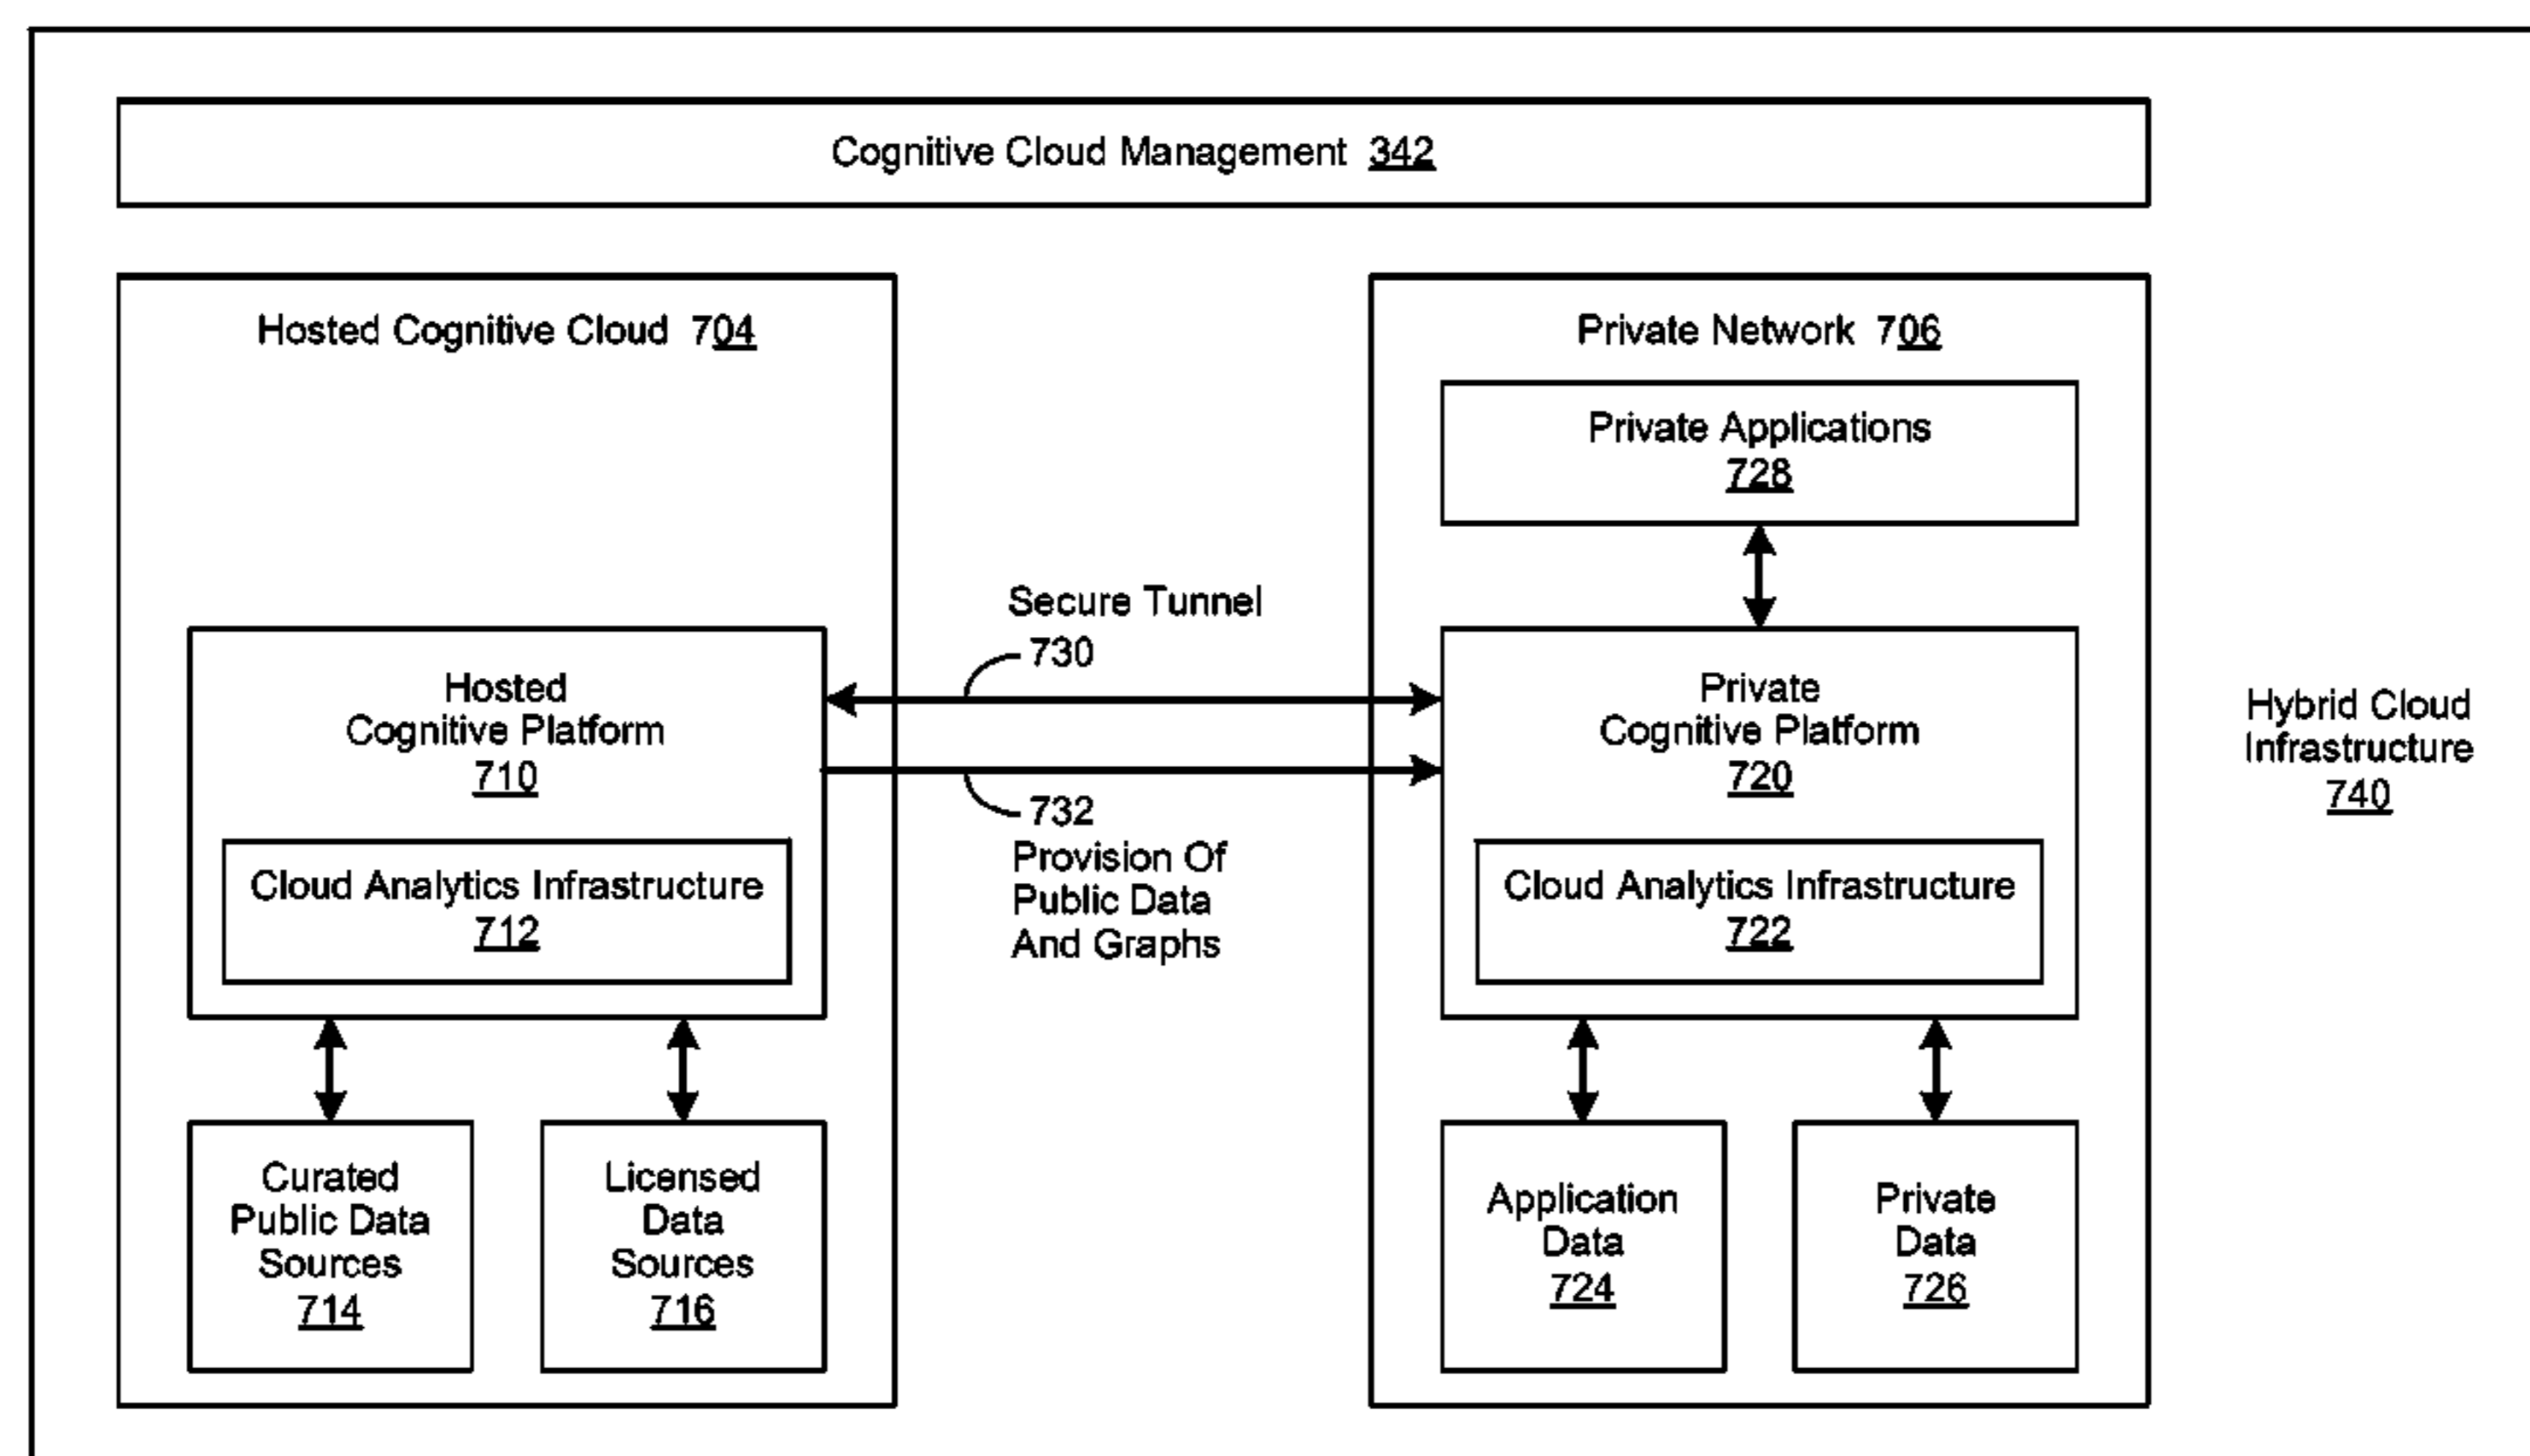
Cognitive Cloud Management 342

Hosted Cognitive Cloud 704

Hosted Cognitive Platform 710

Cloud Analytics Infrastructure 712

Curated Public Data Sources 714

Licensed Data Sources 716

Secure Tunnel 730

732 Provision Of Public Data And Graphs

Private Network 706

Private Applications 728

Private Cognitive Platform 720

Cloud Analytics Infrastructure 722

Application Data 724

Private Data 726

Hybrid Cloud Infrastructure 740